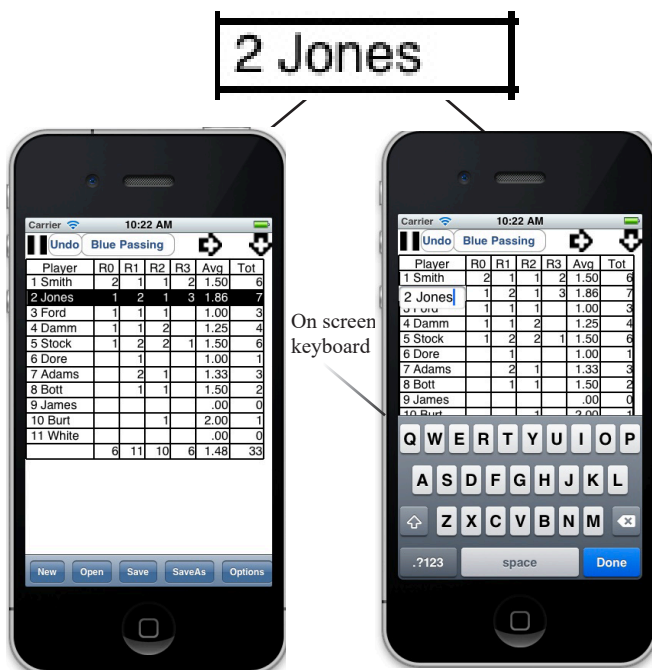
2 Jones

Carrier 10:22 AM

Undo Blue Passing

| Player | R0 | R1 | R2 | R3 | Avg | Tot |
|---|---|---|---|---|---|---|
| 1 Smith | 2 | 1 | 1 | 2 | 1.50 | 6 |
| 2 Jones | 1 | 2 | 1 | 3 | 1.86 | 7 |
| 3 Ford | 1 | 1 | 1 | | 1.00 | 3 |
| 4 Damm | 1 | 1 | 2 | | 1.25 | 4 |
| 5 Stock | 1 | 2 | 2 | 1 | 1.50 | 6 |
| 6 Dore | | 1 | | | 1.00 | 1 |
| 7 Adams | | 2 | 1 | | 1.33 | 3 |
| 8 Bott | | 1 | 1 | | 1.50 | 2 |
| 9 James | | | | | .00 | 0 |
| 10 Burt | | | 1 | | 2.00 | 1 |
| 11 White | | | | | .00 | 0 |
| | 6 | 11 | 10 | 6 | 1.48 | 33 |

New Open Save SaveAs Options

On screen keyboard

Carrier 10:22 AM

Undo Blue Passing

| Player | R0 | R1 | R2 | R3 | Avg | Tot |
|---|---|---|---|---|---|---|
| 1 Smith | 2 | 1 | 1 | 2 | 1.50 | 6 |
| 2 Jones | 1 | 2 | 1 | 3 | 1.86 | 7 |
| 3 Ford | 1 | 1 | 1 | | 1.00 | 3 |
| 4 Damm | 1 | 1 | 2 | | 1.25 | 4 |
| 5 Stock | 1 | 2 | 2 | 1 | 1.50 | 6 |
| 6 Dore | | 1 | | | 1.00 | 1 |
| 7 Adams | | 2 | 1 | | 1.33 | 3 |
| 8 Bott | | 1 | 1 | | 1.50 | 2 |
| 9 James | | | | | .00 | 0 |
| 10 Burt | | | 1 | | 2.00 | 1 |

Q W E R T Y U I O P
A S D F G H J K L
Z X C V B N M
.?123 space Done